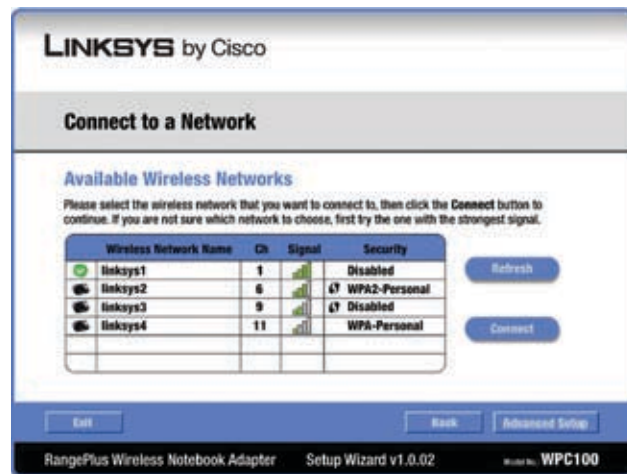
LINKSYS by Cisco

Connect to a Network

Available Wireless Networks

Please select the wireless network that you want to connect to, then click the Connect button to continue. If you are not sure which network to choose, first try the one with the strongest signal.

| | Wireless Network Name | Ch | Signal | Security |
|---|---|---|---|---|
| | linksys1 | 1 | | Disabled |
| | linksys2 | 6 | | WPA2-Personal |
| | linksys3 | 9 | | Disabled |
| | linksys4 | 11 | | WPA-Personal |
| | | | | |
| | | | | |

Refresh

Connect

Exit

Back

Advanced Setup

RangePlus Wireless Notebook Adapter Setup Wizard v1.0.02 Model No. WPC100